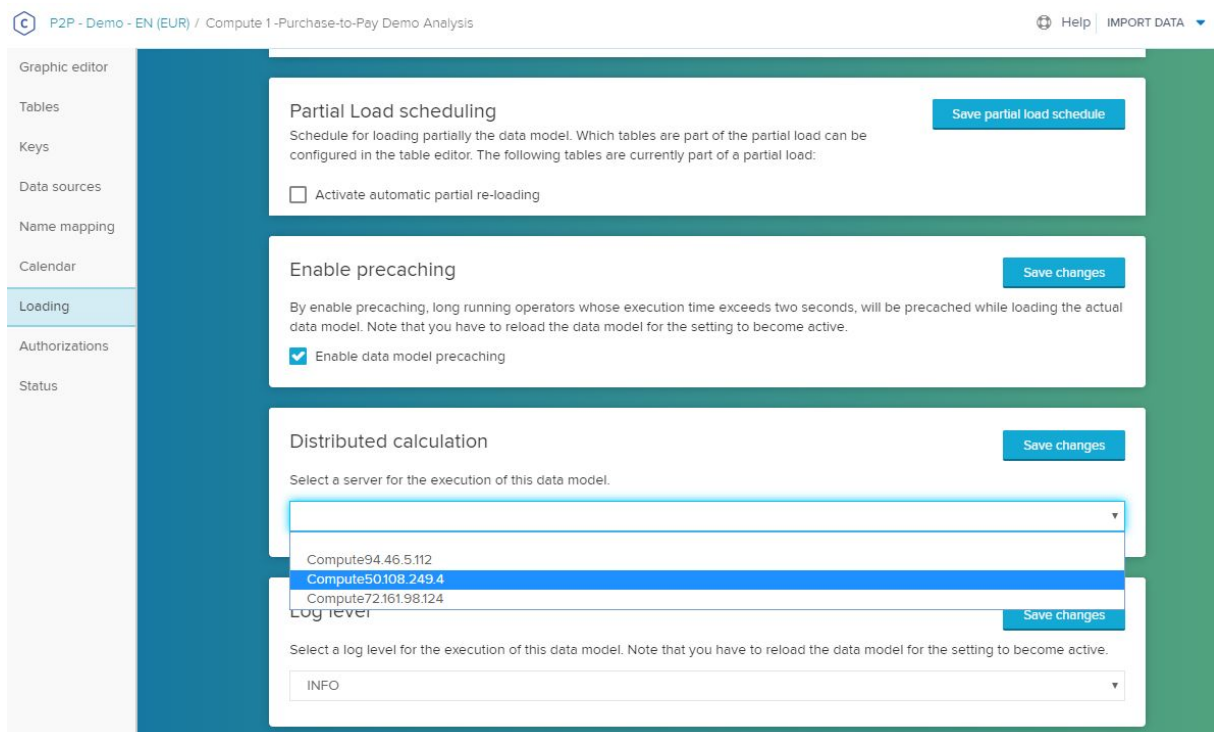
P2P - Demo - EN (EUR) / Compute 1 -Purchase-to-Pay Demo Analysis

Help IMPORT DATA

Graphic editor
Tables
Keys
Data sources
Name mapping
Calendar
Loading
Authorizations
Status

Partial Load scheduling

Save partial load schedule

Schedule for loading partially the data model. Which tables are part of the partial load can be configured in the table editor. The following tables are currently part of a partial load:

Activate automatic partial re-loading

Enable precaching

Save changes

By enable precaching, long running operators whose execution time exceeds two seconds, will be precached while loading the actual data model. Note that you have to reload the data model for the setting to become active.

Enable data model precaching

Distributed calculation

Save changes

Select a server for the execution of this data model.

Compute94.46.5.112
Compute50.108.249.4
Compute72.161.98.124

Log level

Save changes

Select a log level for the execution of this data model. Note that you have to reload the data model for the setting to become active.

INFO